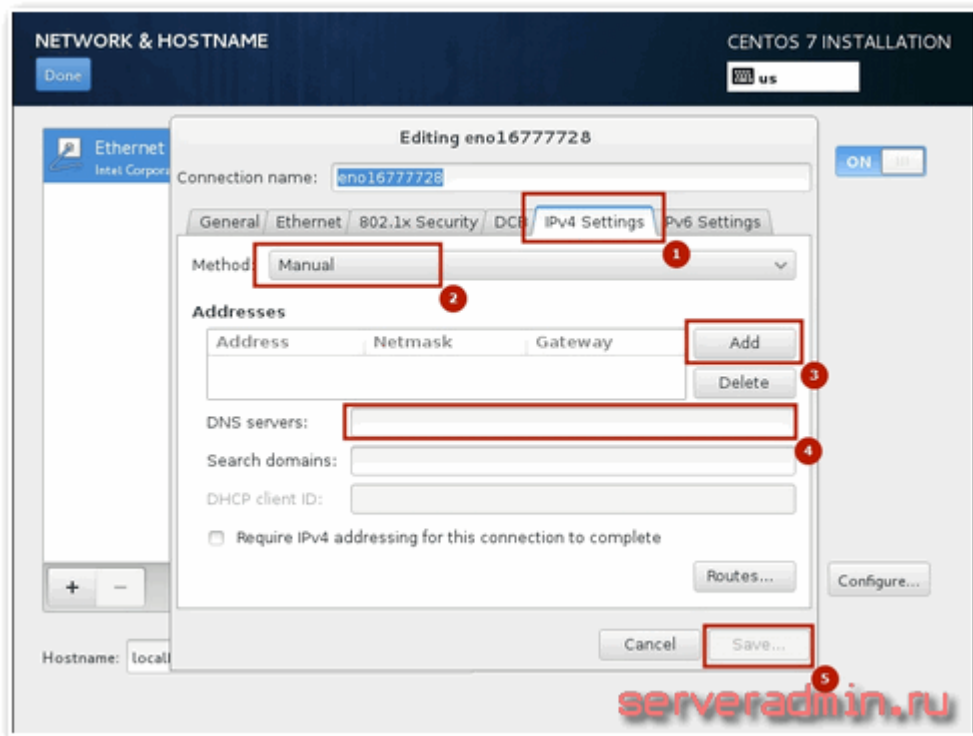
NETWORK & HOSTNAME

Done

CENTOS 7 INSTALLATION

us

Ethernet
Intel Corpora

ON

Editing eno16777728

Connection name: eno16777728

General | Ethernet | 802.1x Security | DCB | IPv4 Settings | Pv6 Settings

1

Method: Manual

2

Addresses

| Address | Netmask | Gateway |
|---|---|---|

Add

Delete

3

DNS servers:

4

Search domains:

DHCP client ID:

Require IPv4 addressing for this connection to complete

Routes...

+ −

Configure...

Hostname: locall

Cancel

Save...

5

serveradmin.ru